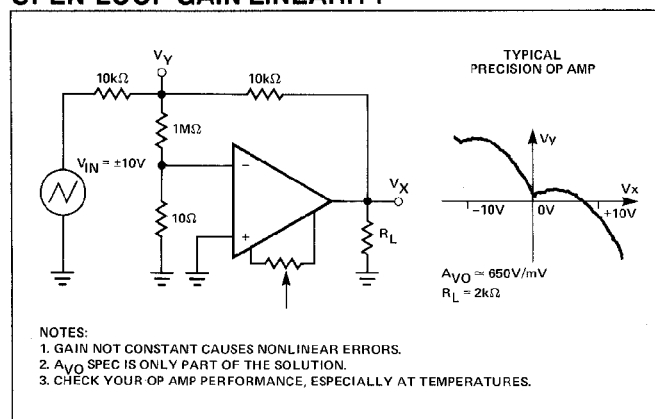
OPEN-LOOP GAIN LINEARITY

$V_Y$

10kΩ

10kΩ

1MΩ

$V_{IN} = \pm10V$

10Ω

$V_X$

$R_L$

TYPICAL PRECISION OP AMP

$V_Y$

$V_X$

−10V

0V

+10V

$A_{VO} \simeq 650V/mV$
$R_L = 2k\Omega$

NOTES:
1. GAIN NOT CONSTANT CAUSES NONLINEAR ERRORS.
2. $A_{VO}$ SPEC IS ONLY PART OF THE SOLUTION.
3. CHECK YOUR OP AMP PERFORMANCE, ESPECIALLY AT TEMPERATURES.